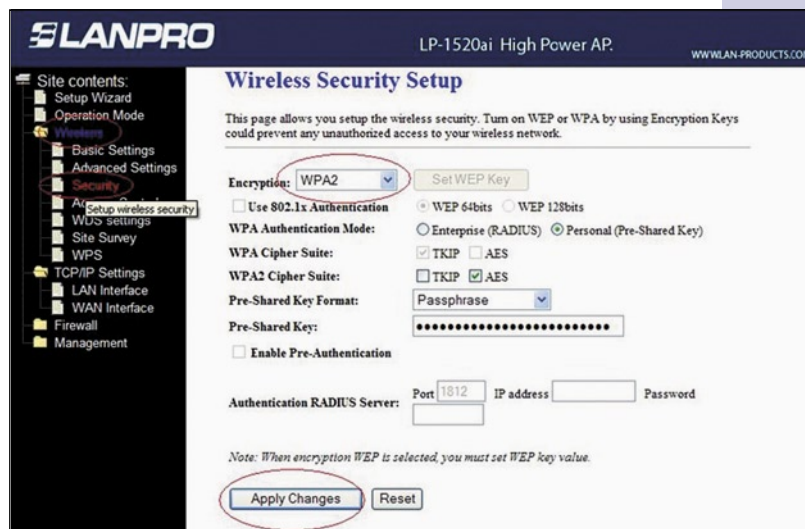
LANPRO

LP-1520ai High Power AP.

WWW.LAN-PRODUCTS.CO

Site contents:
Setup Wizard
Operation Mode
Wireless
Basic Settings
Advanced Settings
Security
Ac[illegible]
Setup wireless security
WDS settings
Site Survey
WPS
TCP/IP Settings
LAN Interface
WAN Interface
Firewall
Management

Wireless Security Setup

This page allows you setup the wireless security. Turn on WEP or WPA by using Encryption Keys could prevent any unauthorized access to your wireless network.

Encryption: WPA2 Set WEP Key

Use 802.1x Authentication WEP 64bits WEP 128bits

WPA Authentication Mode: Enterprise (RADIUS) Personal (Pre-Shared Key)

WPA Cipher Suite: TKIP AES

WPA2 Cipher Suite: TKIP AES

Pre-Shared Key Format: Passphrase

Pre-Shared Key: ••••••••••••••••••••••••••

Enable Pre-Authentication

Authentication RADIUS Server: Port 1812 IP address Password

Note: When encryption WEP is selected, you must set WEP key value.

Apply Changes Reset